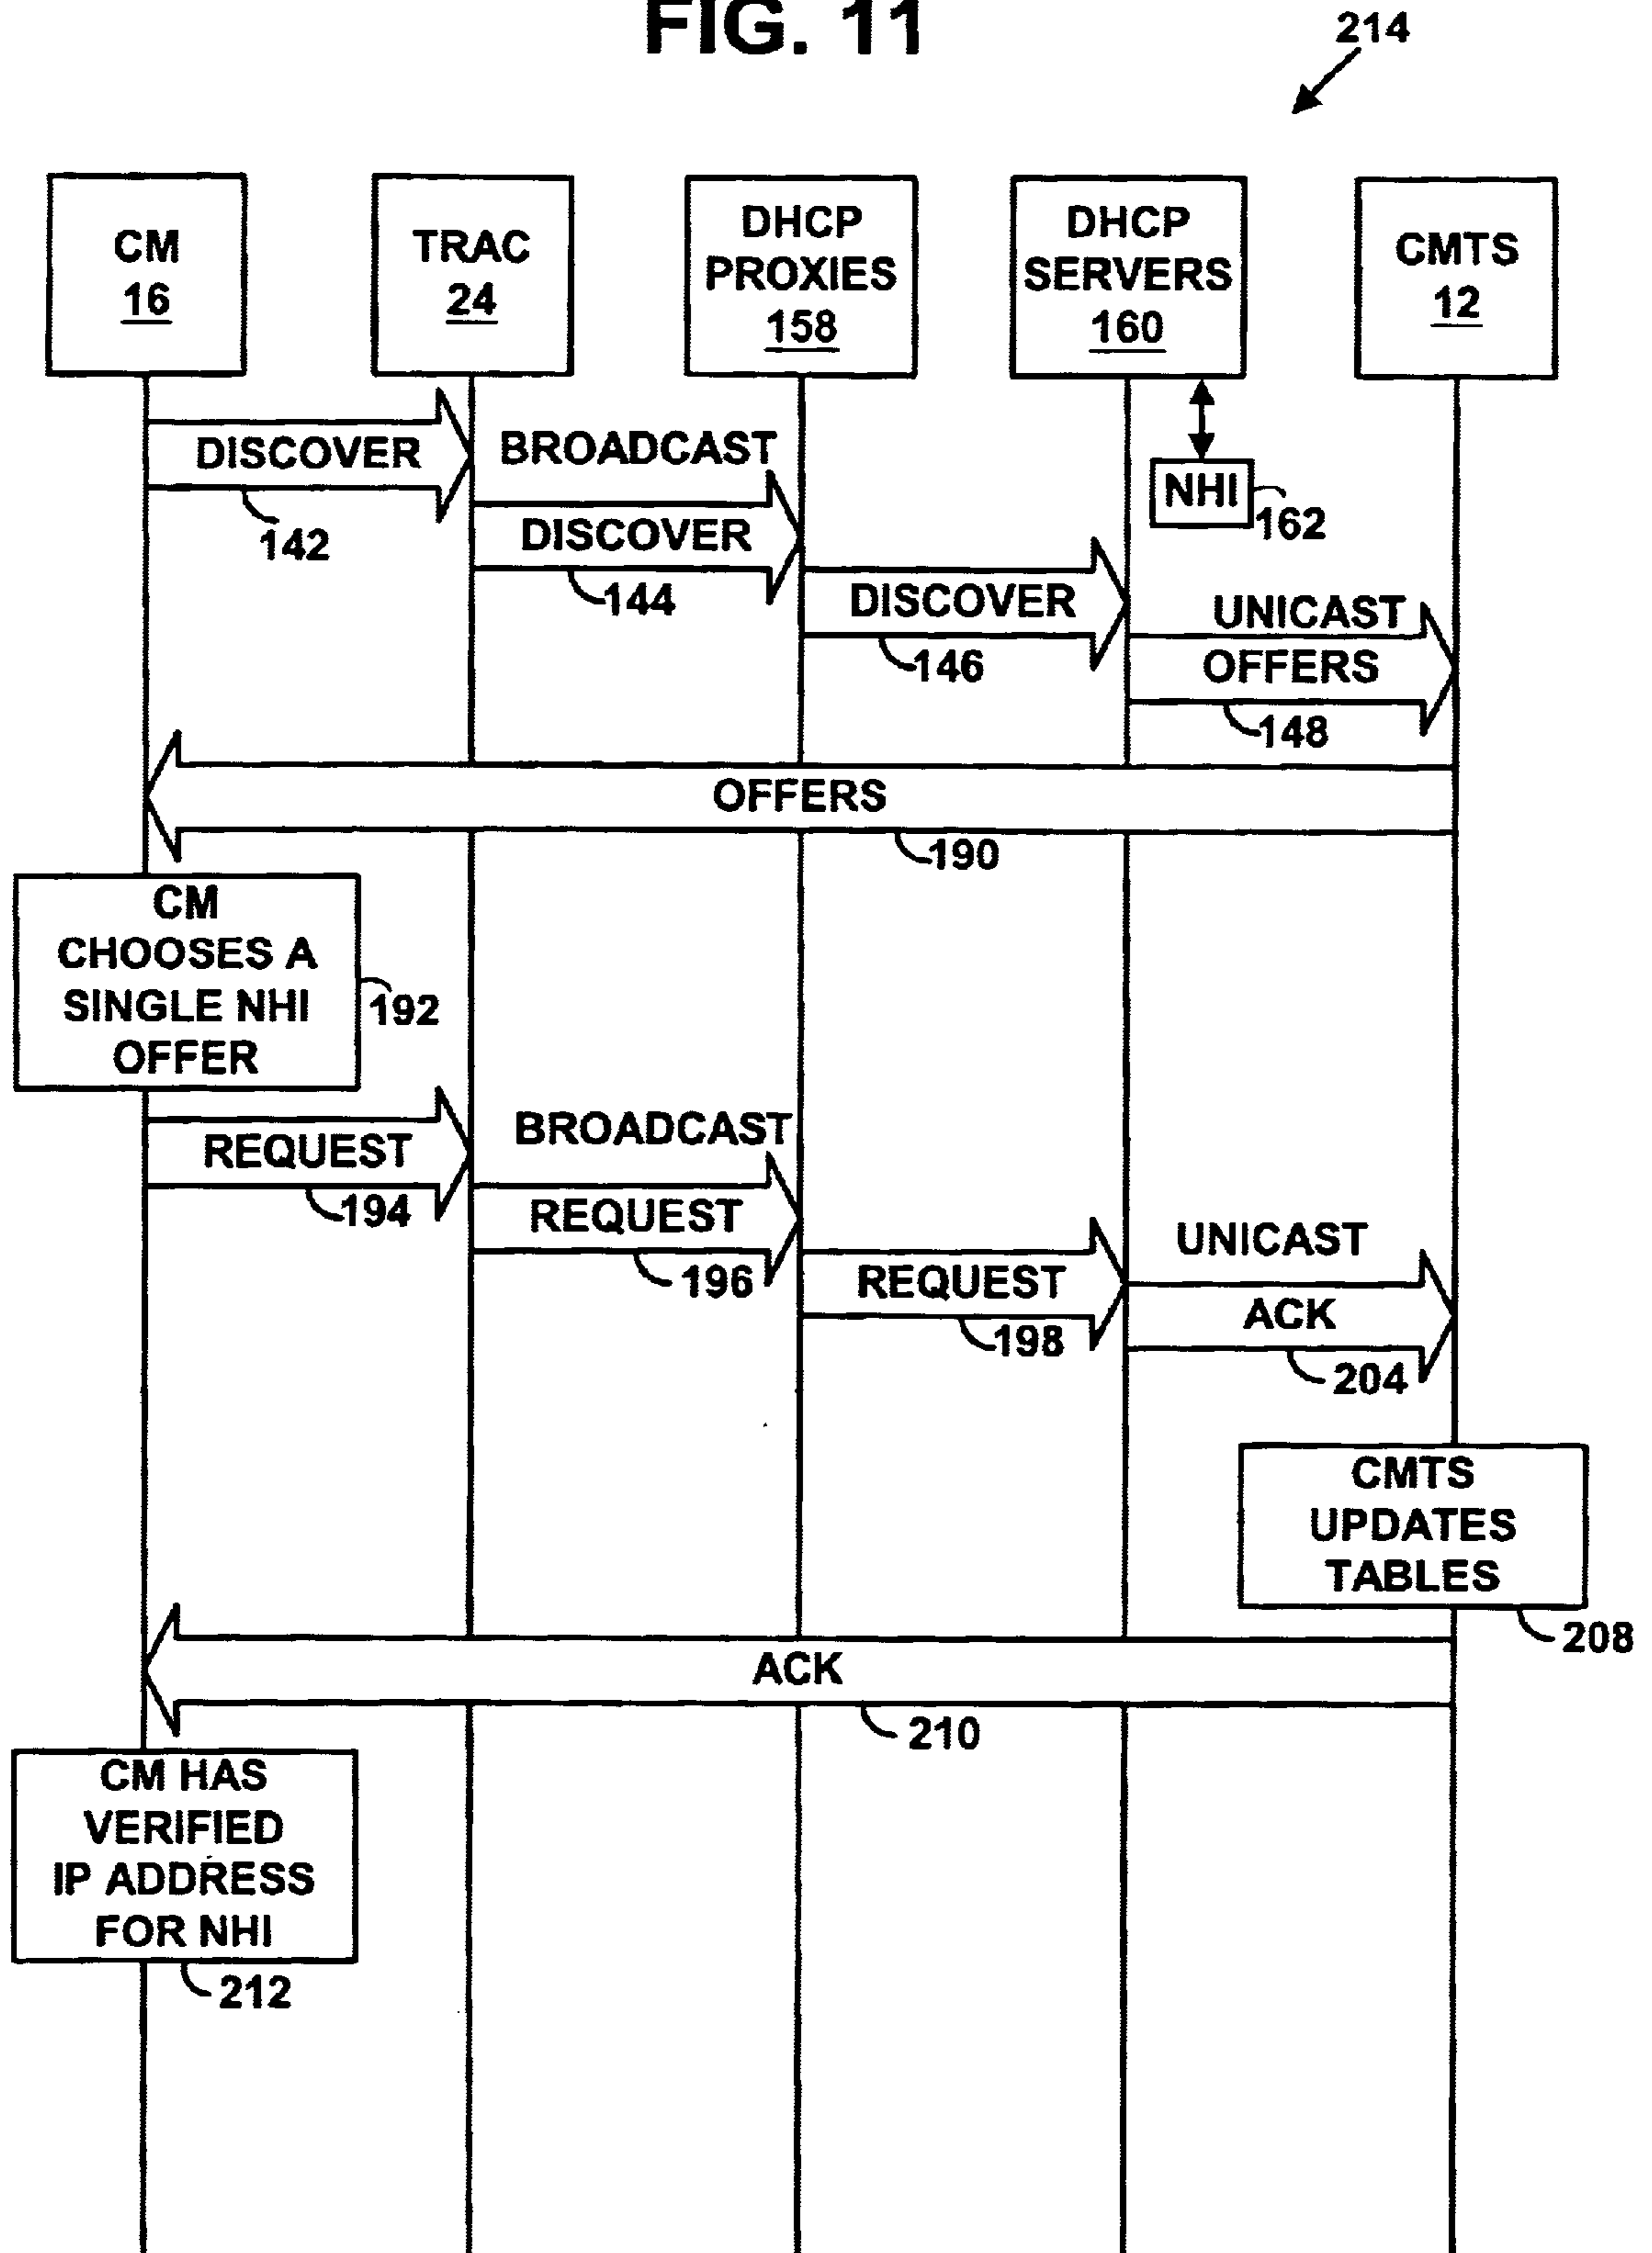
FIG. 11

214

CM
16

TRAC
24

DHCP
PROXIES
158

DHCP
SERVERS
160

CMTS
12

DISCOVER
142

BROADCAST
DISCOVER
144

NHI
162

DISCOVER
146

UNICAST
OFFERS
148

OFFERS
190

CM
CHOOSES A
SINGLE NHI
OFFER
192

REQUEST
194

BROADCAST
REQUEST
196

REQUEST
198

UNICAST
ACK
204

CMTS
UPDATES
TABLES
208

ACK
210

CM HAS
VERIFIED
IP ADDRESS
FOR NHI
212